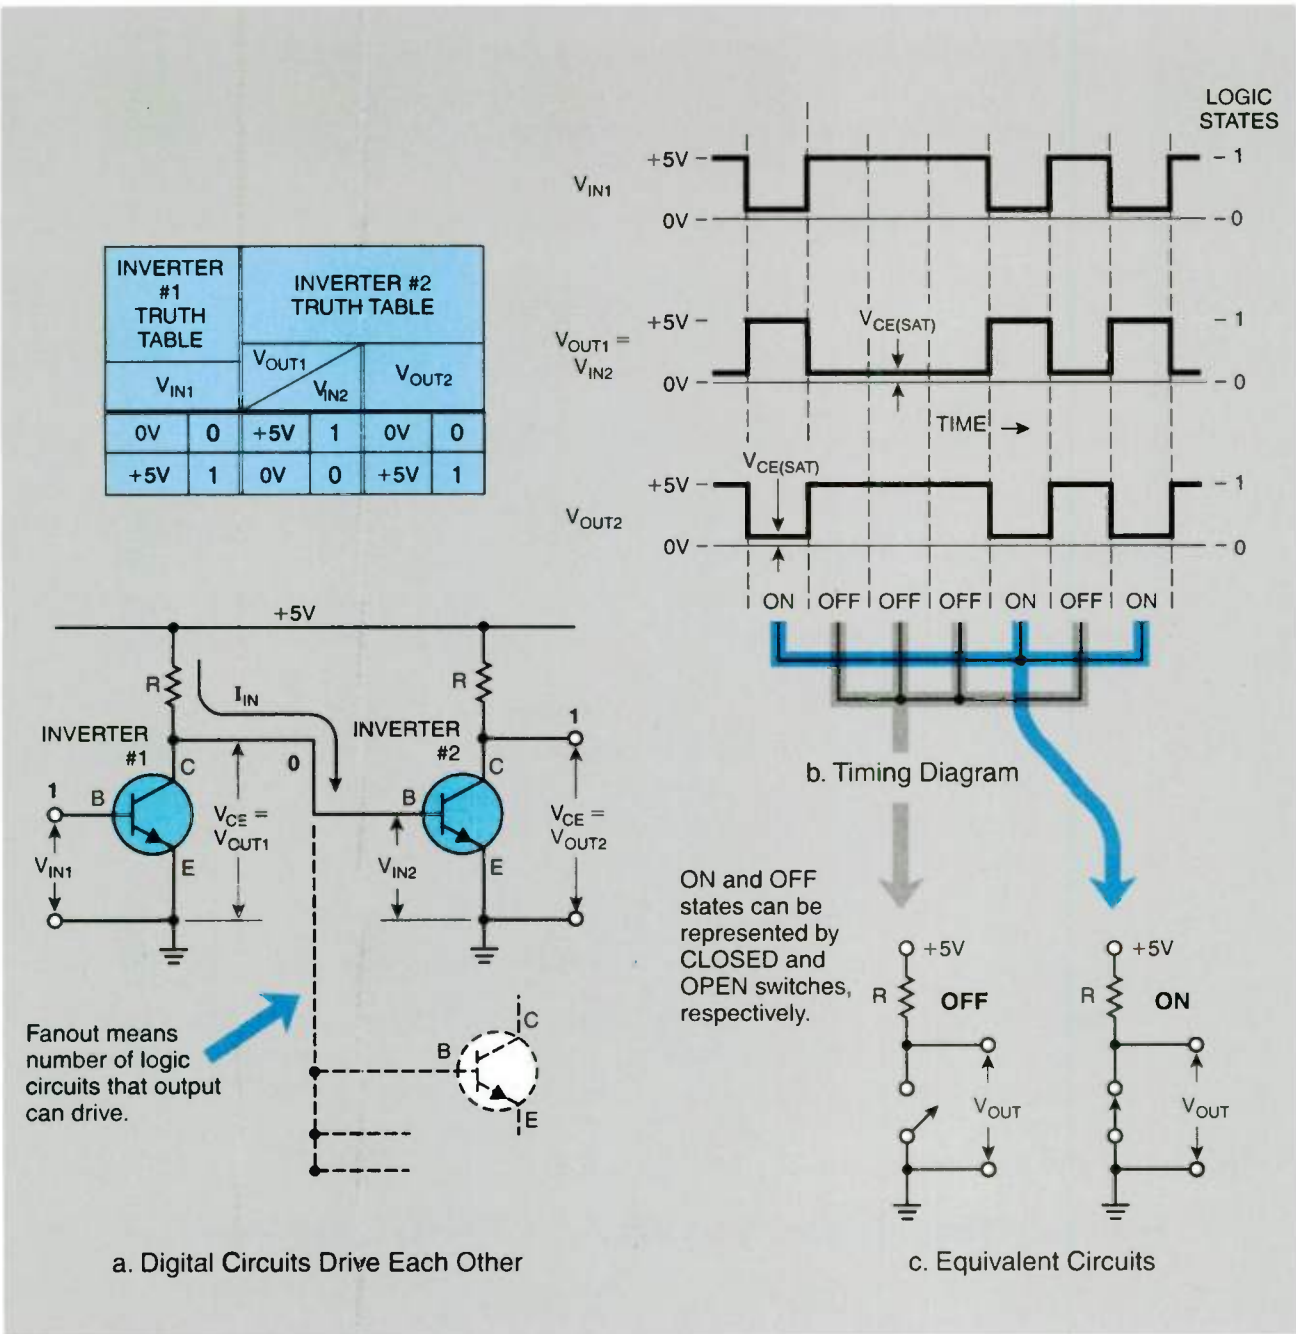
| INVERTER #1 TRUTH TABLE | | INVERTER #2 TRUTH TABLE | | | |
|---|---|---|---|---|---|
| $V_{IN1}$ | | $V_{OUT1}$ / $V_{IN2}$ | | $V_{OUT2}$ | |
| 0V | 0 | +5V | 1 | 0V | 0 |
| +5V | 1 | 0V | 0 | +5V | 1 |

+5V
R
$I_{IN}$
R
INVERTER #1
C
0
INVERTER #2
C
1
1
B
B
$V_{CE} = V_{OUT1}$
$V_{CE} = V_{OUT2}$
$V_{IN1}$
E
$V_{IN2}$
E

Fanout means number of logic circuits that output can drive.

B
C
E

a. Digital Circuits Drive Each Other

LOGIC STATES
$V_{IN1}$
+5V
0V
1
0
$V_{OUT1} = V_{IN2}$
+5V
0V
$V_{CE(SAT)}$
1
0
TIME →
$V_{CE(SAT)}$
$V_{OUT2}$
+5V
0V
1
0
ON | OFF | OFF | OFF | ON | OFF | ON

b. Timing Diagram

ON and OFF states can be represented by CLOSED and OPEN switches, respectively.

+5V
R
OFF
$V_{OUT}$

+5V
R
ON
$V_{OUT}$

c. Equivalent Circuits